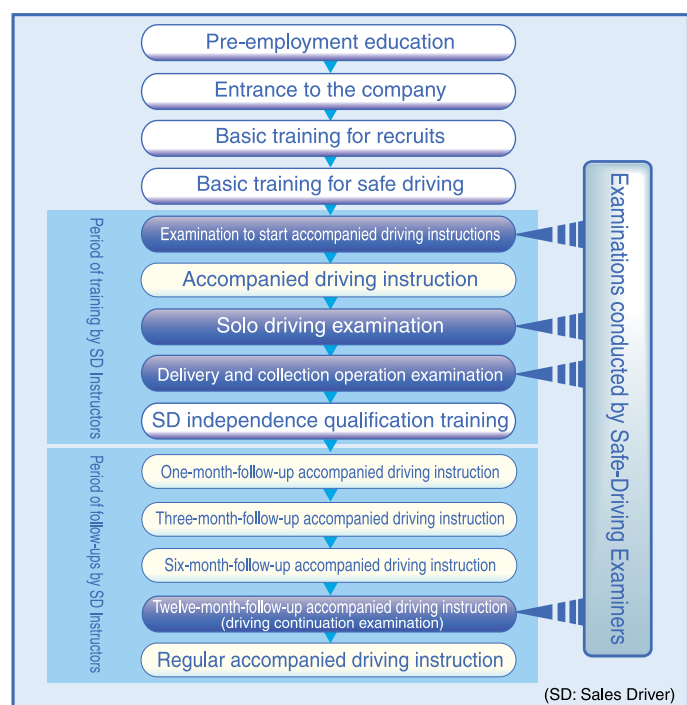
Pre-employment education

Entrance to the company

Basic training for recruits

Basic training for safe driving

Period of training by SD Instructors

Examination to start accompanied driving instructions

Accompanied driving instruction

Solo driving examination

Delivery and collection operation examination

SD independence qualification training

Period of follow-ups by SD Instructors

One-month-follow-up accompanied driving instruction

Three-month-follow-up accompanied driving instruction

Six-month-follow-up accompanied driving instruction

Twelve-month-follow-up accompanied driving instruction (driving continuation examination)

Regular accompanied driving instruction

Examinations conducted by Safe-Driving Examiners

(SD: Sales Driver)